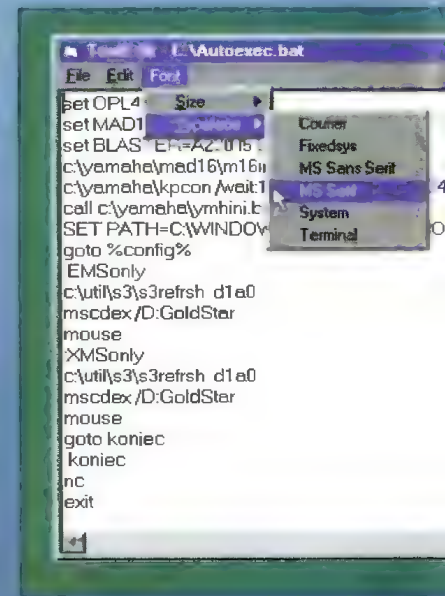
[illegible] C:\Autoexec.bat
File Edit Font
Size
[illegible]
Courier
Fixedsys
MS Sans Serif
MS Serif
System
Terminal
set OPL4 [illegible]
set MAD1 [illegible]
set BLAS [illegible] A220 I5 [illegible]
c:\yamaha\mad16\m16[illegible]
c:\yamaha\kpcon /wait:1 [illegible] 4
call c:\yamaha\ymhini.b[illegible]
SET PATH=C:\WINDOW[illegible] O
goto %config%
EMSonly
c:\util\s3\s3refrsh d1a0
mscdex /D:GoldStar
mouse
XMSonly
c:\util\s3\s3refrsh d1a0
mscdex /D:GoldStar
mouse
goto koniec
koniec
nc
exit